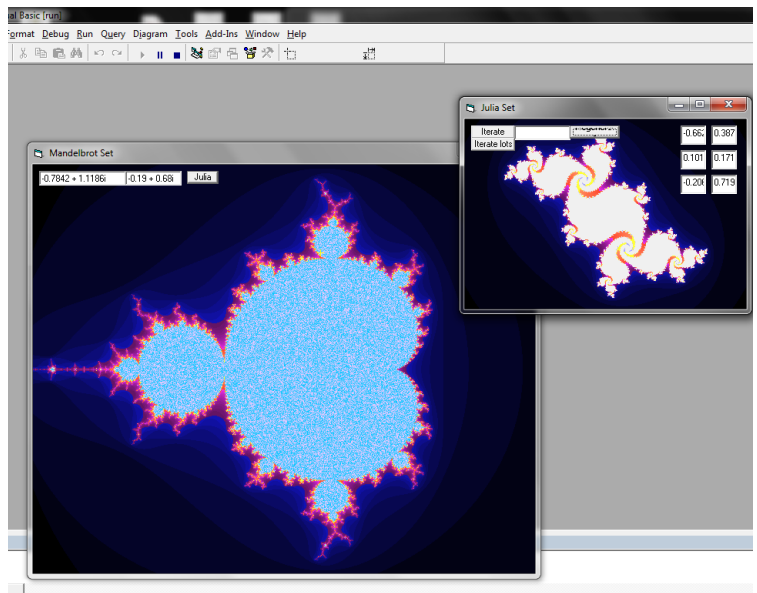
al Basic [run]

ormat Debug Run Query Diagram Tools Add-Ins Window Help

Julia Set

Iterate

Iterate lots

-0.66

0.387

0.101

0.171

-0.20

0.719

Mandelbrot Set

-0.7842 + 1.1186i

-0.19 + 0.68i

Julia